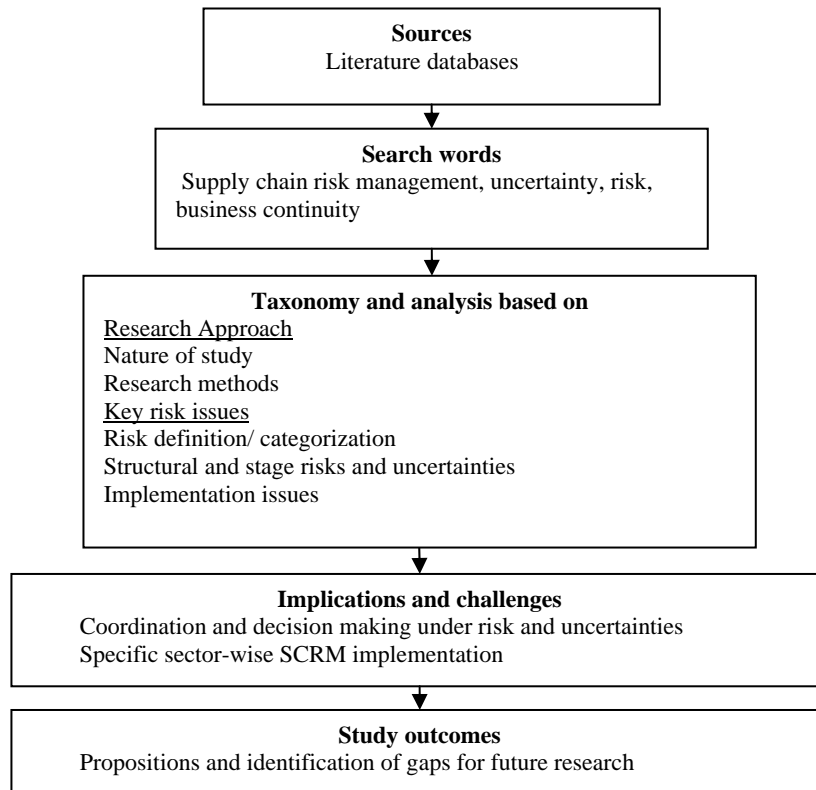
Sources
Literature databases

Search words
Supply chain risk management, uncertainty, risk, business continuity

Taxonomy and analysis based on
Research Approach
Nature of study
Research methods
Key risk issues
Risk definition/ categorization
Structural and stage risks and uncertainties
Implementation issues

Implications and challenges
Coordination and decision making under risk and uncertainties
Specific sector-wise SCRM implementation

Study outcomes
Propositions and identification of gaps for future research